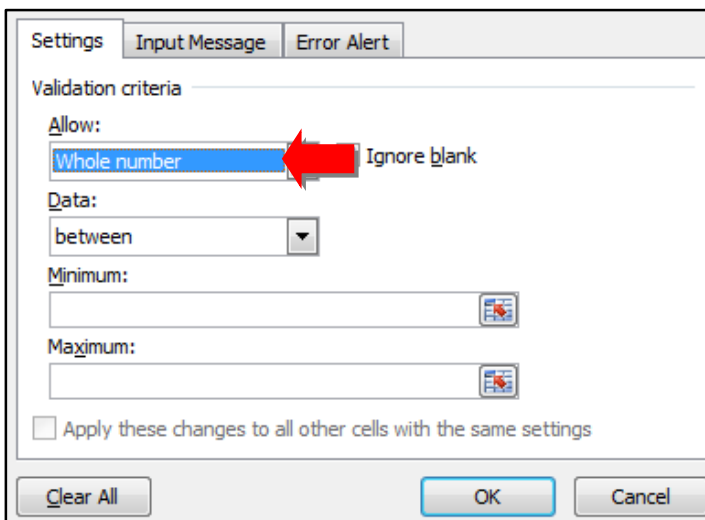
Settings
Input Message
Error Alert

Validation criteria

Allow:
Whole number
Ignore blank

Data:
between

Minimum:

Maximum:

Apply these changes to all other cells with the same settings

Clear All
OK
Cancel